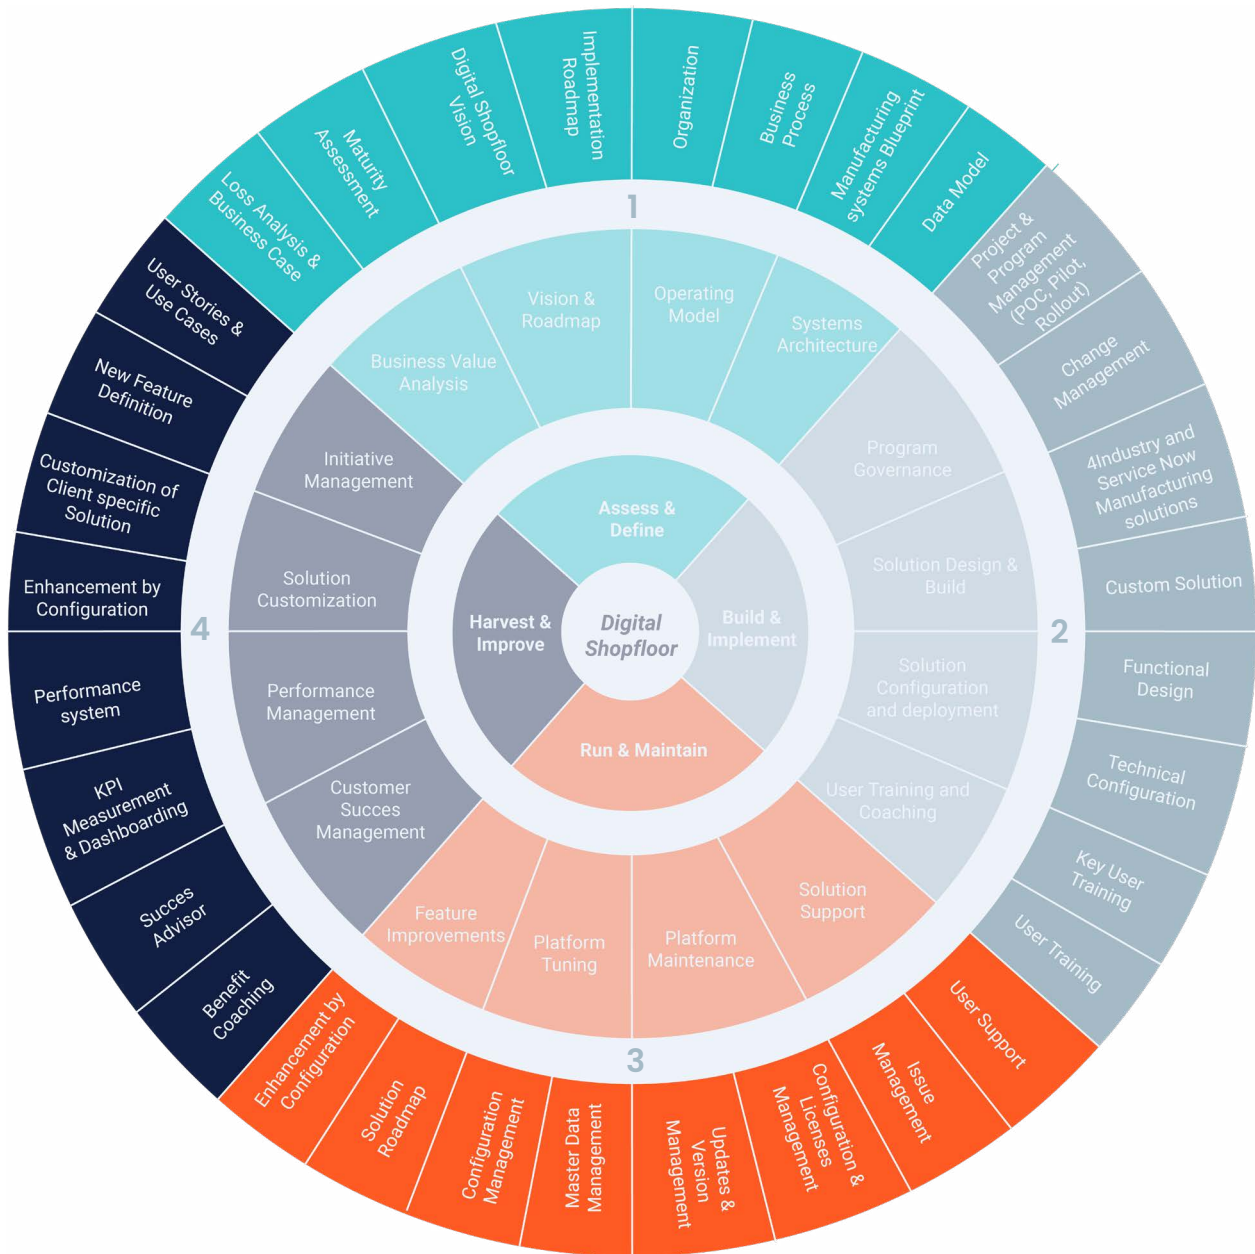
Digital Shopfloor

Assess & Define

Build & Implement

Run & Maintain

Harvest & Improve

1

Business Value Analysis

Vision & Roadmap

Operating Model

Systems Architecture

Loss Analysis & Business Case

Maturity Assessment

Digital Shopfloor Vision

Implementation Roadmap

Organization

Business Process

Manufacturing systems Blueprint

Data Model

2

Program Governance

Solution Design & Build

Solution Configuration and deployment

User Training and Coaching

Project & Program Management (POC, Pilot, Rollout)

Change Management

4Industry and Service Now Manufacturing solutions

Custom Solution

Functional Design

Technical Configuration

Key User Training

User Training

3

Solution Support

Platform Maintenance

Platform Tuning

Feature Improvements

User Support

Issue Management

Configuration & Licenses Management

Updates & Version Management

Master Data Management

Configuration Management

Solution Roadmap

Enhancement by Configuration

4

Initiative Management

Solution Customization

Performance Management

Customer Succes Management

User Stories & Use Cases

New Feature Definition

Customization of Client specific Solution

Enhancement by Configuration

Performance system

KPI Measurement & Dashboarding

Succes Advisor

Benefit Coaching